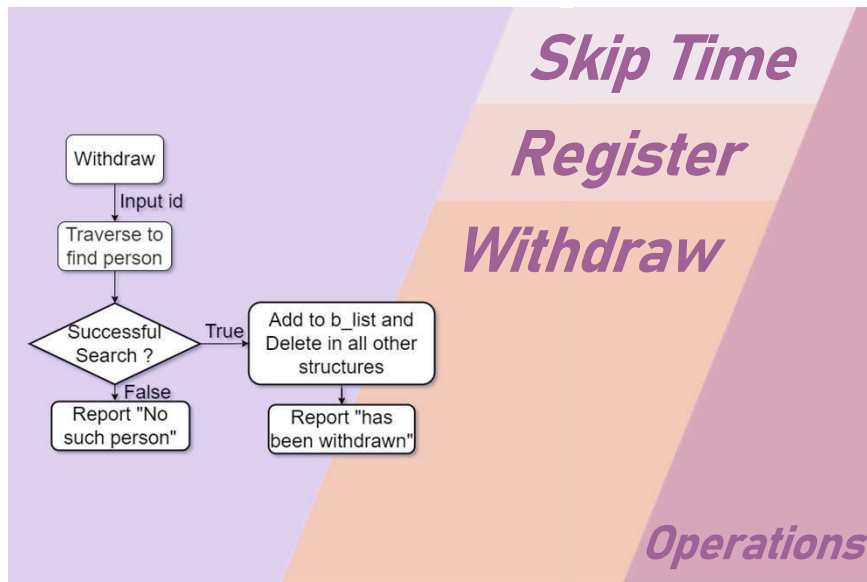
Skip Time

Register

Withdraw

Withdraw

Input id

Traverse to find person

Successful Search ?

True

Add to b_list and Delete in all other structures

False

Report "No such person"

Report "has been withdrawn"

Operations